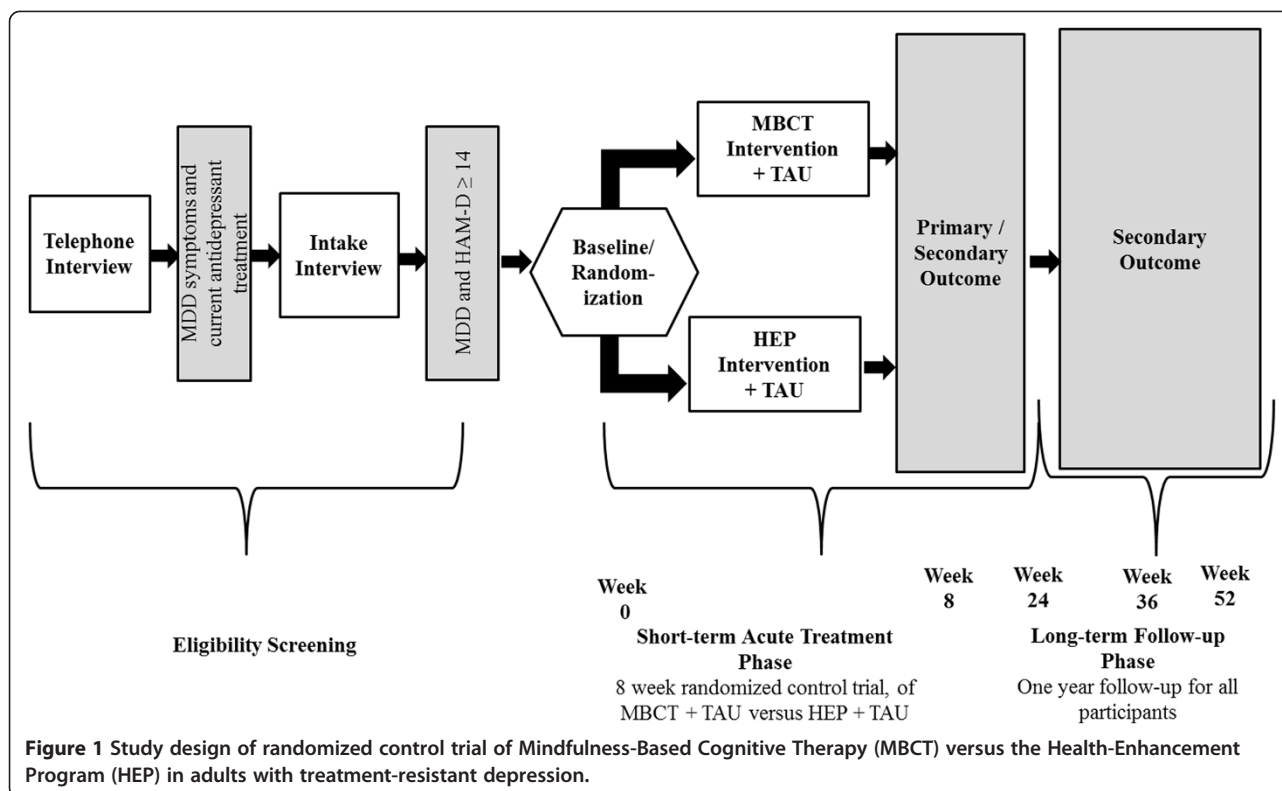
Telephone Interview

MDD symptoms and current antidepressant treatment

Intake Interview

MDD and HAM-D $\geq 14$

Baseline/ Randomization

MBCT Intervention + TAU

HEP Intervention + TAU

Primary / Secondary Outcome

Secondary Outcome

Week 0

Week 8

Week 24

Week 36

Week 52

Eligibility Screening

Short-term Acute Treatment Phase
8 week randomized control trial, of MBCT + TAU versus HEP + TAU

Long-term Follow-up Phase
One year follow-up for all participants

**Figure 1** Study design of randomized control trial of Mindfulness-Based Cognitive Therapy (MBCT) versus the Health-Enhancement Program (HEP) in adults with treatment-resistant depression.